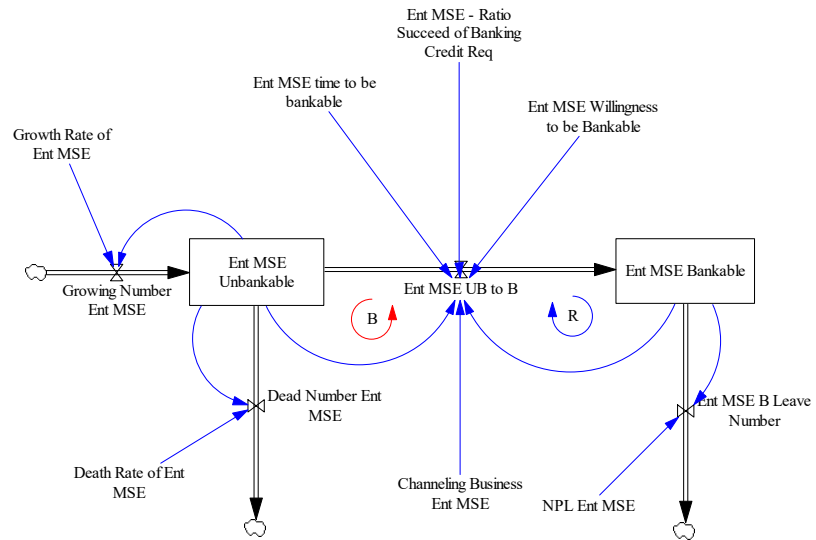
Ent MSE - Ratio Succeed of Banking Credit Req

Ent MSE time to be bankable

Ent MSE Willingness to be Bankable

Growth Rate of Ent MSE

Ent MSE Unbankable

Ent MSE Bankable

Growing Number Ent MSE

Ent MSE UB to B

B

R

Dead Number Ent MSE

Ent MSE B Leave Number

Death Rate of Ent MSE

Channeling Business Ent MSE

NPL Ent MSE